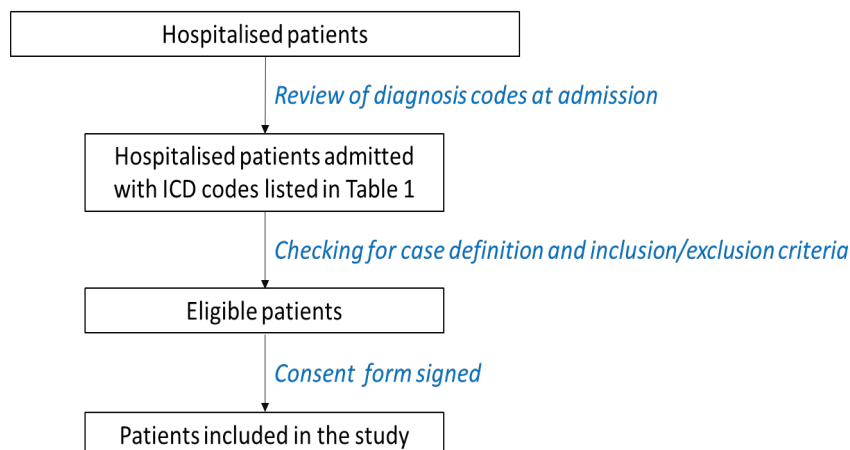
Hospitalised patients

Review of diagnosis codes at admission

Hospitalised patients admitted with ICD codes listed in Table 1

Checking for case definition and inclusion/exclusion criteria

Eligible patients

Consent form signed

Patients included in the study